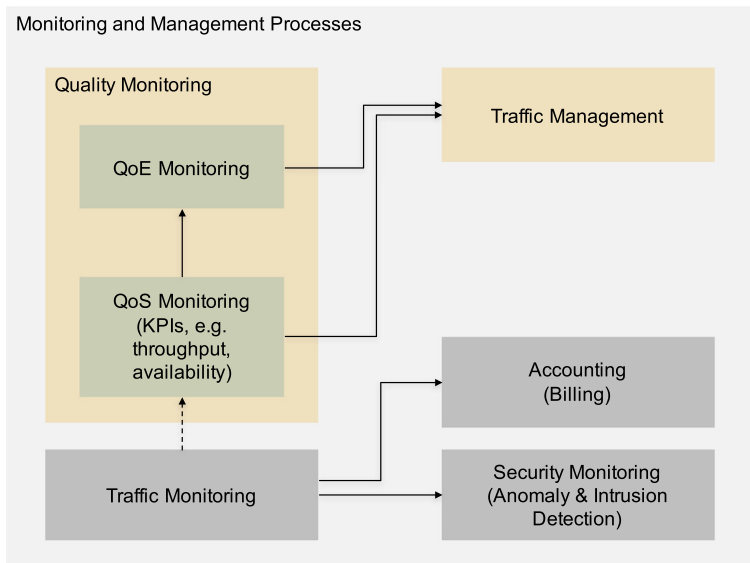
Monitoring and Management Processes

Quality Monitoring

QoE Monitoring

QoS Monitoring (KPIs, e.g. throughput, availability)

Traffic Management

Accounting (Billing)

Traffic Monitoring

Security Monitoring (Anomaly & Intrusion Detection)